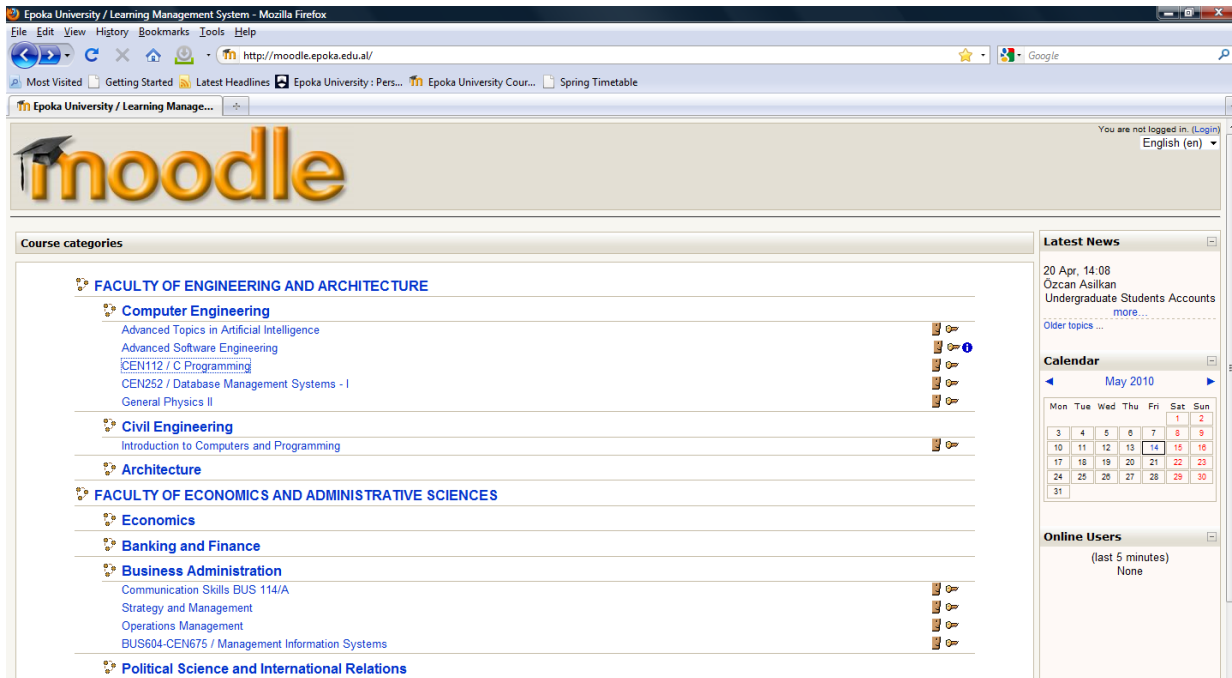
Epoka University / Learning Management System - Mozilla Firefox

File Edit View History Bookmarks Tools Help

http://moodle.epoka.edu.al/

Google

Most Visited Getting Started Latest Headlines Epoka University : Pers... Epoka University Cour... Spring Timetable

Epoka University / Learning Manage...

You are not logged in. (Login)
English (en)

moodle

Course categories

FACULTY OF ENGINEERING AND ARCHITECTURE

Computer Engineering
Advanced Topics in Artificial Intelligence
Advanced Software Engineering
CEN112 / C Programming
CEN252 / Database Management Systems - I
General Physics II

Civil Engineering
Introduction to Computers and Programming

Architecture

FACULTY OF ECONOMICS AND ADMINISTRATIVE SCIENCES

Economics

Banking and Finance

Business Administration
Communication Skills BUS 114/A
Strategy and Management
Operations Management
BUS604-CEN675 / Management Information Systems

Political Science and International Relations

Latest News

20 Apr, 14:08
Özcan Asilkan
Undergraduate Students Accounts
more...
Older topics ...

Calendar

May 2010

| Mon | Tue | Wed | Thu | Fri | Sat | Sun |
|---|---|---|---|---|---|---|
| | | | | | 1 | 2 |
| 3 | 4 | 5 | 6 | 7 | 8 | 9 |
| 10 | 11 | 12 | 13 | 14 | 15 | 16 |
| 17 | 18 | 19 | 20 | 21 | 22 | 23 |
| 24 | 25 | 26 | 27 | 28 | 29 | 30 |
| 31 | | | | | | |

Online Users

(last 5 minutes)
None